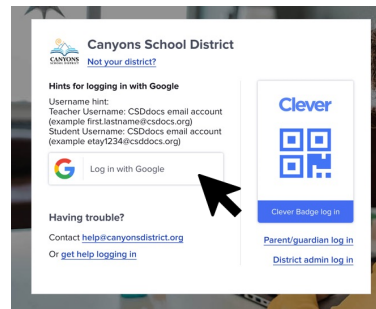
CANYONS SCHOOL DISTRICT

Canyons School District
Not your district?

Hints for logging in with Google
Username hint:
Teacher Username: CSDdocs email account (example first.lastname@csdocs.org)
Student Username: CSDdocs email account (example etay1234@csddocs.org)

Log in with Google

Having trouble?
Contact help@canyonsdistrict.org
Or get help logging in

Clever

Clever Badge log in

Parent/guardian log in

District admin log in